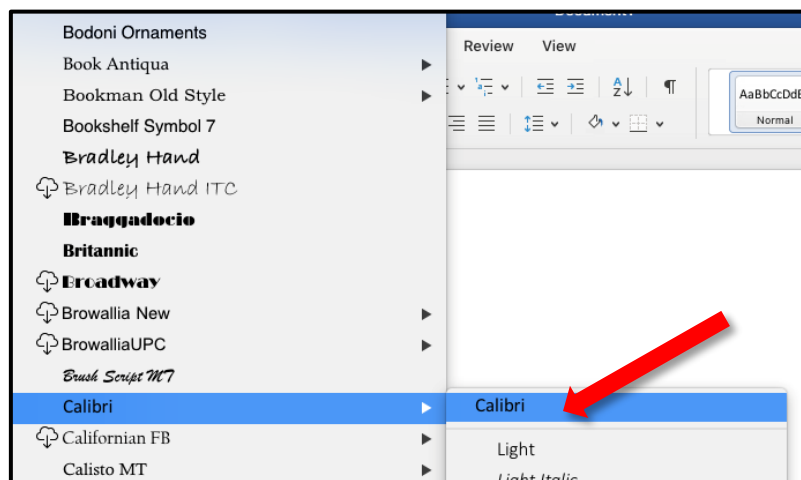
Document1

Review View

AaBbCcDdE
Normal

Bodoni Ornaments
Book Antiqua
Bookman Old Style
Bookshelf Symbol 7
Bradley Hand
Bradley Hand ITC
Braggadocio
Britannic
Broadway
Browallia New
BrowalliaUPC
Brush Script MT
Calibri
Californian FB
Calisto MT

Calibri
Light
Light Italic